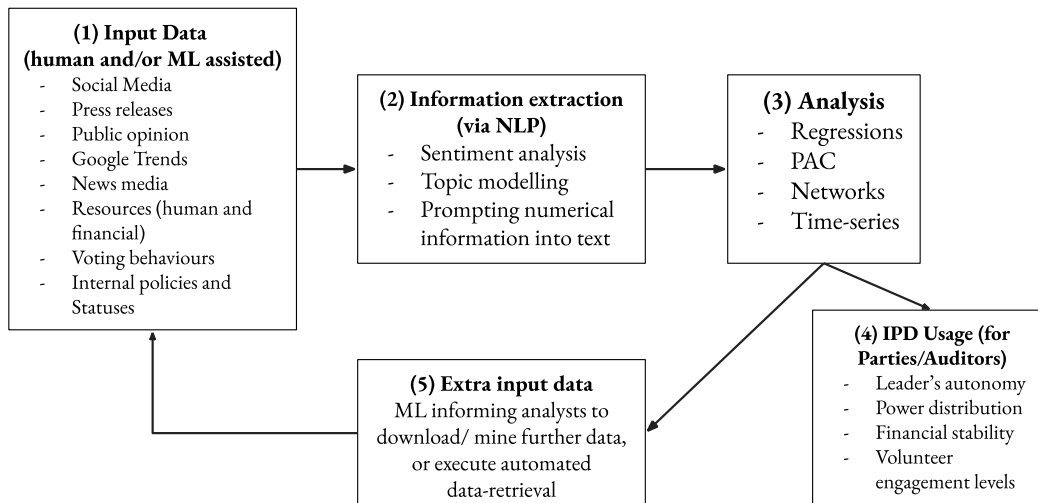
(1) Input Data (human and/or ML assisted)
- Social Media
- Press releases
- Public opinion
- Google Trends
- News media
- Resources (human and financial)
- Voting behaviours
- Internal policies and Statuses

(2) Information extraction (via NLP)
- Sentiment analysis
- Topic modelling
- Prompting numerical information into text

(3) Analysis
- Regressions
- PAC
- Networks
- Time-series

(4) IPD Usage (for Parties/Auditors)
- Leader's autonomy
- Power distribution
- Financial stability
- Volunteer engagement levels

(5) Extra input data
ML informing analysts to download/ mine further data, or execute automated data-retrieval